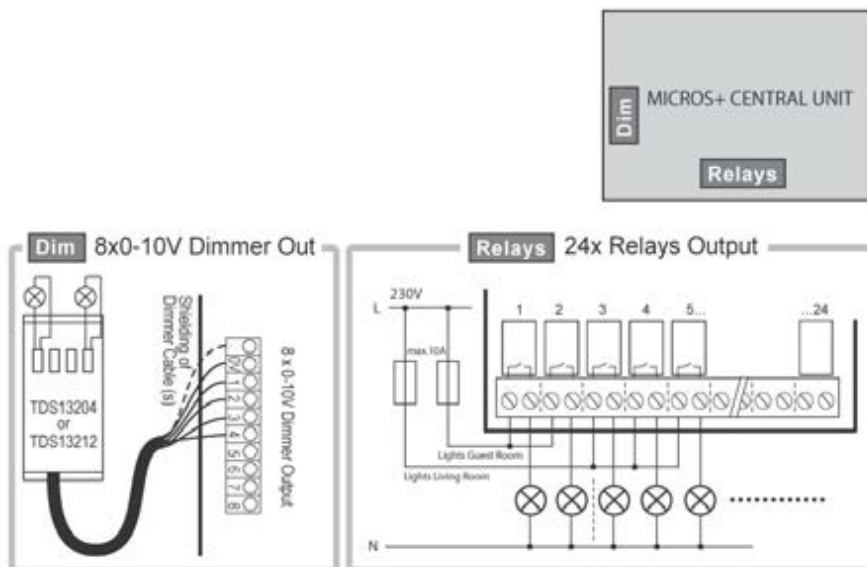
Dim MICROS+ CENTRAL UNIT

Relays

Dim 8x0-10V Dimmer Out

TDS13204 or TDS13212

Shielding of Dimmer Cable (s)

M 1 2 3 4 5 6 7 8

8 x 0-10V Dimmer Output

Relays 24x Relays Output

L 230V

max.10A

1 2 3 4 5... ...24

Lights Guest Room

Lights Living Room

N